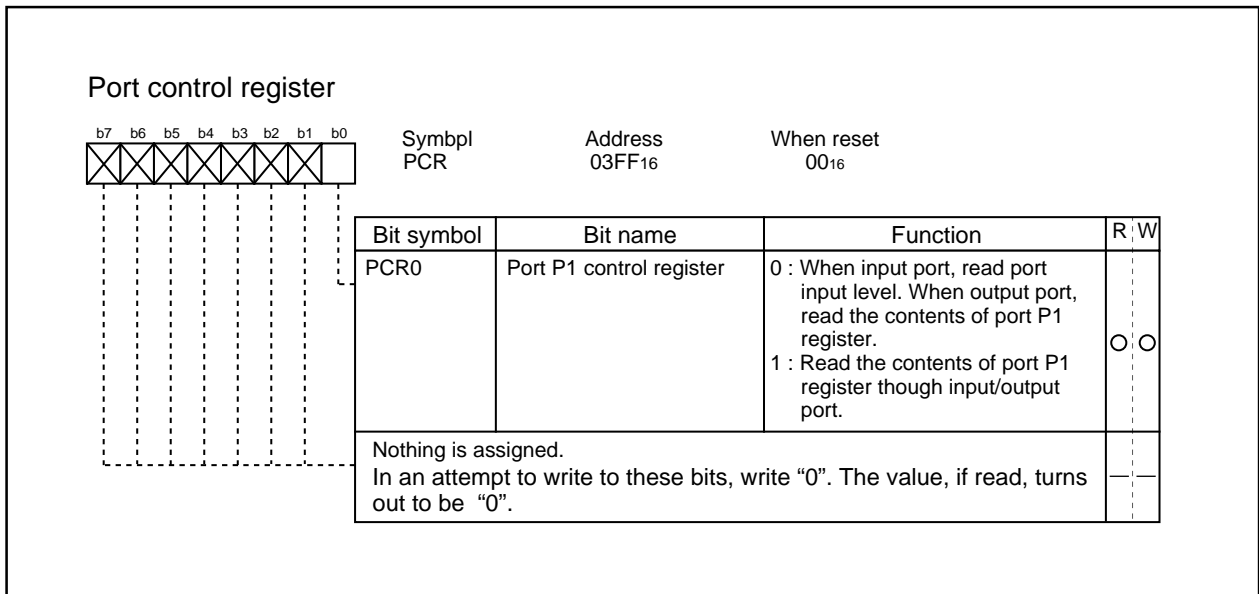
Port control register

b7 b6 b5 b4 b3 b2 b1 b0

Symbpl
PCR

Address
03FF$_{16}$

When reset
00$_{16}$

| Bit symbol | Bit name | Function | R | W |
|---|---|---|---|---|
| PCR0 | Port P1 control register | 0 : When input port, read port input level. When output port, read the contents of port P1 register. 1 : Read the contents of port P1 register though input/output port. | ○ | ○ |
| Nothing is assigned. In an attempt to write to these bits, write “0”. The value, if read, turns out to be “0”. | | | — | — |